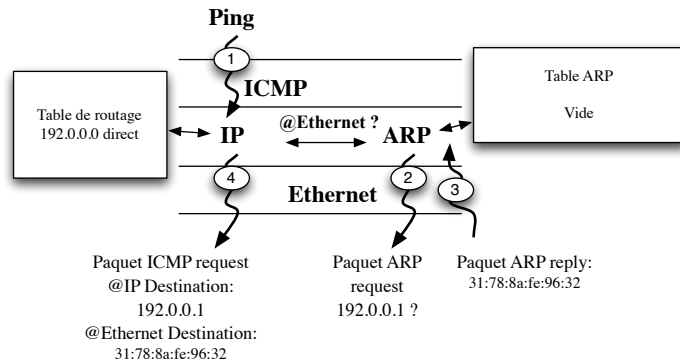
Ping

1

ICMP

Table de routage
192.0.0.0 direct

IP

@Ethernet ?

ARP

Table ARP

Vide

4

Ethernet

2

3

Paquet ICMP request
@IP Destination:
192.0.0.1
@Ethernet Destination:
31:78:8a:fe:96:32

Paquet ARP
request
192.0.0.1 ?

Paquet ARP reply:
31:78:8a:fe:96:32